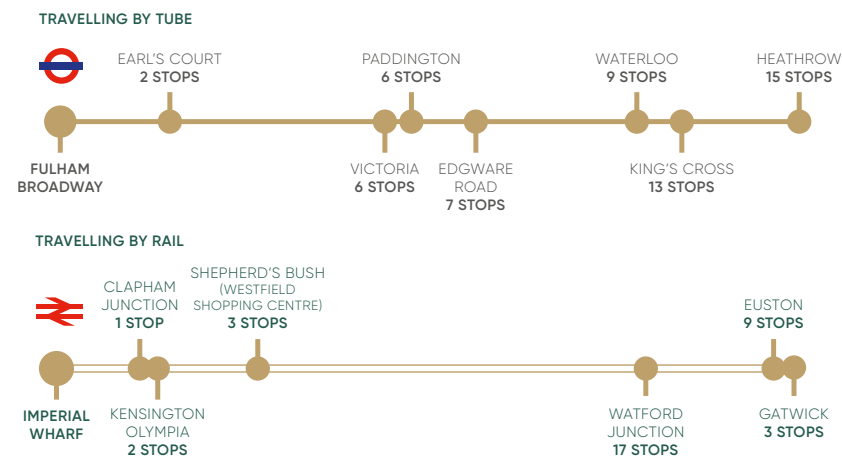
TRAVELLING BY TUBE

EARL'S COURT
2 STOPS

PADDINGTON
6 STOPS

WATERLOO
9 STOPS

HEATHROW
15 STOPS

FULHAM BROADWAY

VICTORIA
6 STOPS

EDGWARE ROAD
7 STOPS

KING'S CROSS
13 STOPS

TRAVELLING BY RAIL

CLAPHAM JUNCTION
1 STOP

SHEPHERD'S BUSH
(WESTFIELD SHOPPING CENTRE)
3 STOPS

EUSTON
9 STOPS

IMPERIAL WHARF

KENSINGTON OLYMPIA
2 STOPS

WATFORD JUNCTION
17 STOPS

GATWICK
3 STOPS